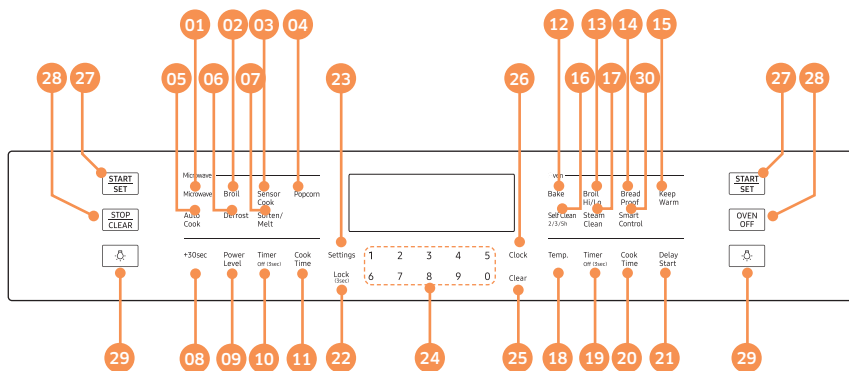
28 27 05 01 06 02 07 03 04 23 26 12 16 13 17 14 30 15 27 28

START SET

STOP CLEAR

Microwave

Microwave Broil Sensor Cook Popcorn

Auto Cook Defrost Soften/ Melt

+30sec Power Level Timer Off (3sec) Cook Time

Settings

Lock (3sec)

1 2 3 4 5
6 7 8 9 0

Clock

Clear

Oven

Bake Broil Hi/Lo Bread Proof Keep Warm

Self Clean 2/3/5h Steam Clean Smart Control

Temp. Timer Off (3sec) Cook Time Delay Start

START SET

OVEN OFF

29 08 09 10 11 22 24 25 18 19 20 21 29